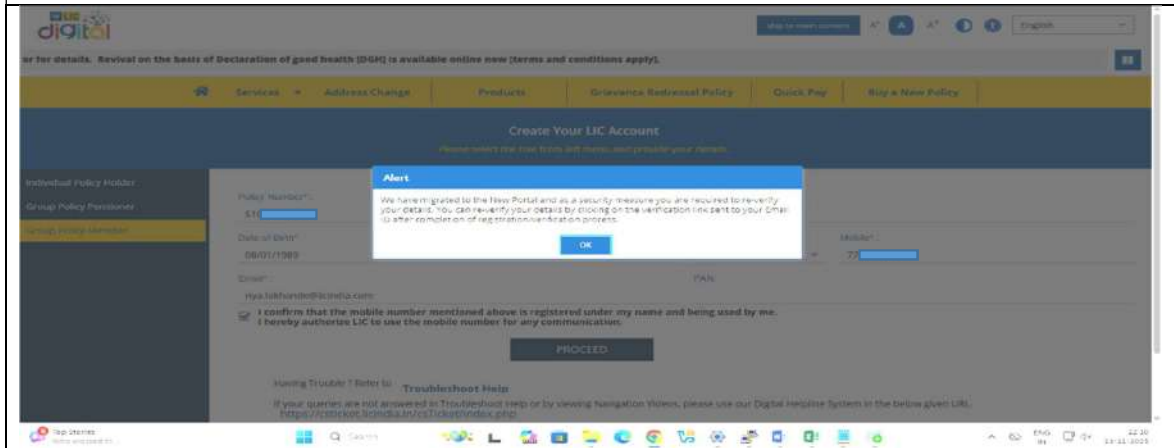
digital

Skip to main content A⁻ A A⁺ English

or for details. Revival on the basis of Declaration of good health (DGH) is available online now (terms and conditions apply).

Services Address Change Products Grievance Redressal Policy Quick Pay Buy a New Policy

Create Your LIC Account

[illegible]

Individual Policy Holder

Group Policy Pensioner

Group Policy Member

Policy Number*:

51

Date of Birth*

08/01/1989

Mobile*:

77

Email*:

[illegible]@licindia.com

PAN:

I confirm that the mobile number mentioned above is registered under my name and being used by me.
I hereby authorize LIC to use the mobile number for any communication.

PROCEED

Having Trouble ? Refer to Troubleshoot Help

If your queries are not answered in Troubleshoot Help or by viewing Navigation Videos, please use our Digital Helpline System in the below given URL.
https://csticket.licindia.in/csTicket/index.php

Alert

We have migrated to the New Portal and as a security measure you are required to reverify your details. You can reverify your details by clicking on the verification link sent to your Email ID after completion of registration/verification process.

OK

Top Stories

Search

ENG IN

22:10
13-11-2025